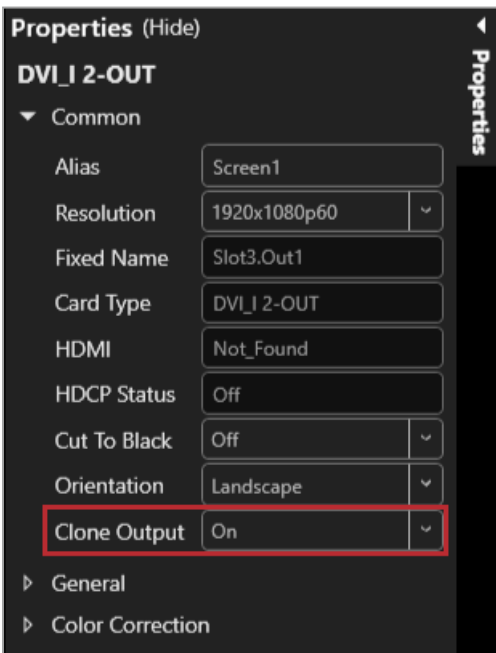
Properties (Hide)

DVI_I 2-OUT

Common

Alias Screen1

Resolution 1920x1080p60

Fixed Name Slot3.Out1

Card Type DVI_I 2-OUT

HDMI Not_Found

HDCP Status Off

Cut To Black Off

Orientation Landscape

Clone Output On

General

Color Correction

Properties